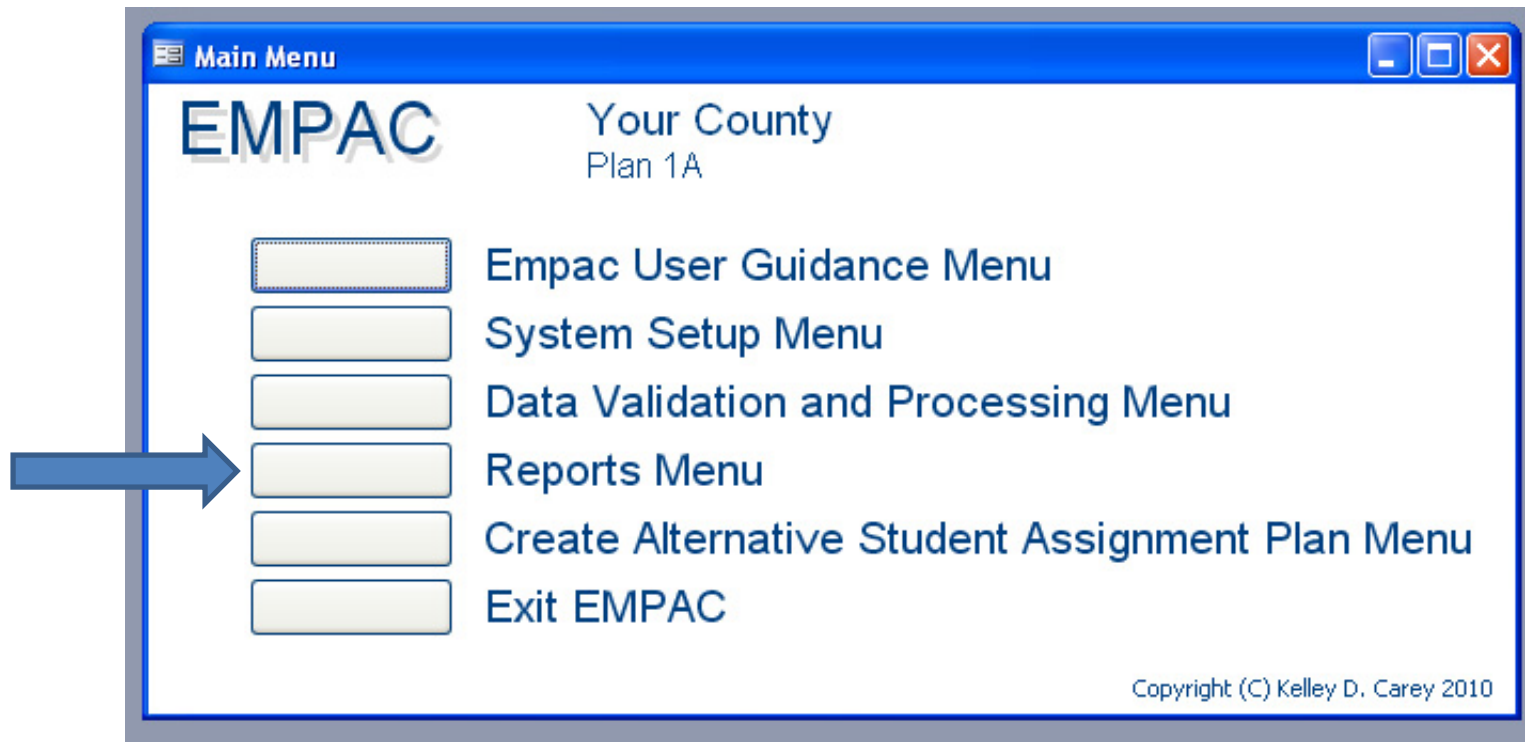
Main Menu

EMPAC

Your County
Plan 1A

Empac User Guidance Menu

System Setup Menu

Data Validation and Processing Menu

Reports Menu

Create Alternative Student Assignment Plan Menu

Exit EMPAC

Copyright (C) Kelley D. Carey 2010